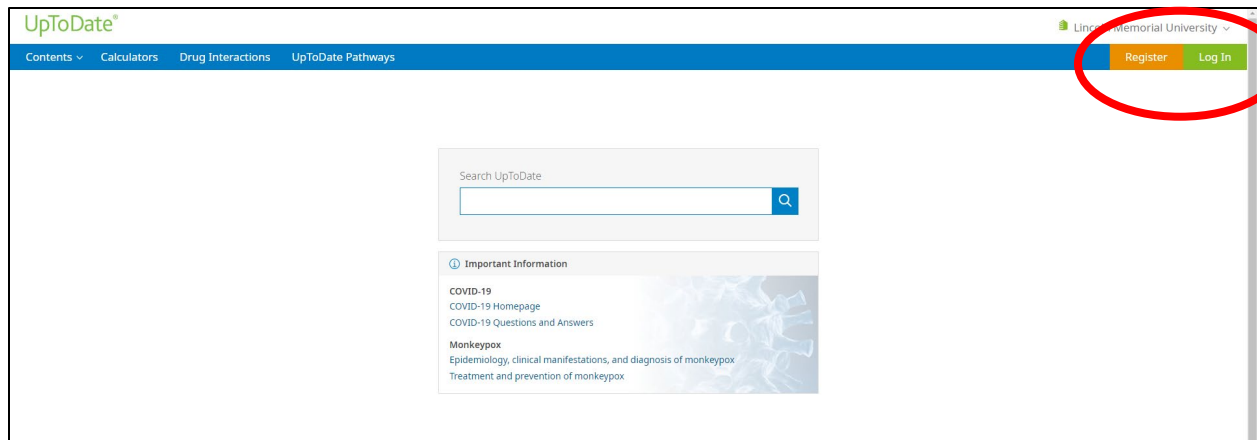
UpToDate®

Linc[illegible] Memorial University

Contents Calculators Drug Interactions UpToDate Pathways

Register Log In

Search UpToDate

Important Information

COVID-19
COVID-19 Homepage
COVID-19 Questions and Answers

Monkeypox
Epidemiology, clinical manifestations, and diagnosis of monkeypox
Treatment and prevention of monkeypox